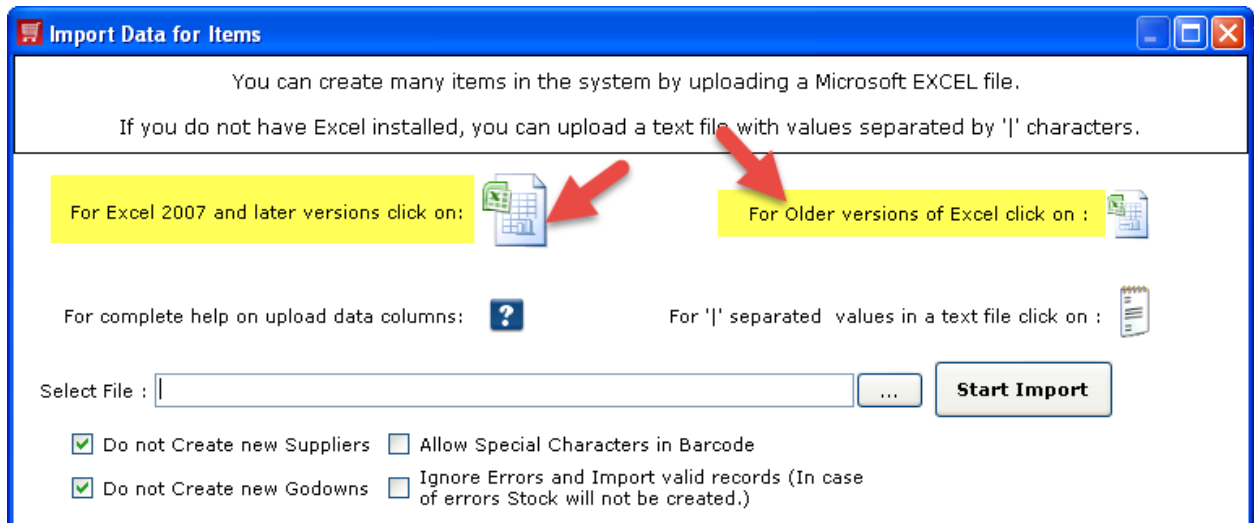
Import Data for Items

You can create many items in the system by uploading a Microsoft EXCEL file.

If you do not have Excel installed, you can upload a text file with values separated by '|' characters.

For Excel 2007 and later versions click on:

For Older versions of Excel click on :

For complete help on upload data columns:

For '|' separated values in a text file click on :

Select File :

...

Start Import

Do not Create new Suppliers

Allow Special Characters in Barcode

Do not Create new Godowns

Ignore Errors and Import valid records (In case of errors Stock will not be created.)